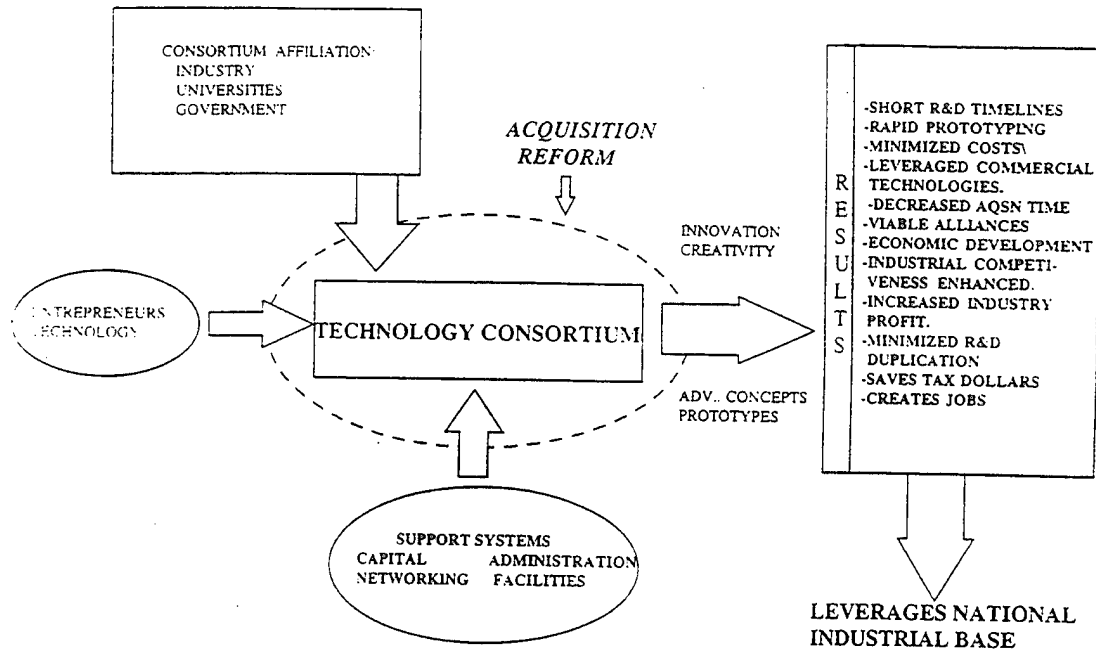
CONSORTIUM AFFILIATION:
INDUSTRY
UNIVERSITIES
GOVERNMENT

ACQUISITION REFORM

INNOVATION
CREATIVITY

ENTREPRENEURS
TECHNOLOGY

TECHNOLOGY CONSORTIUM

ADV.. CONCEPTS
PROTOTYPES

SUPPORT SYSTEMS
CAPITAL ADMINISTRATION
NETWORKING FACILITIES

RESULTS

-SHORT R&D TIMELINES
-RAPID PROTOTYPING
-MINIMIZED COSTS\
-LEVERAGED COMMERCIAL TECHNOLOGIES.
-DECREASED AQSN TIME
-VIABLE ALLIANCES
-ECONOMIC DEVELOPMENT
-INDUSTRIAL COMPETIVENESS ENHANCED.
-INCREASED INDUSTRY PROFIT.
-MINIMIZED R&D DUPLICATION
-SAVES TAX DOLLARS
-CREATES JOBS

LEVERAGES NATIONAL INDUSTRIAL BASE